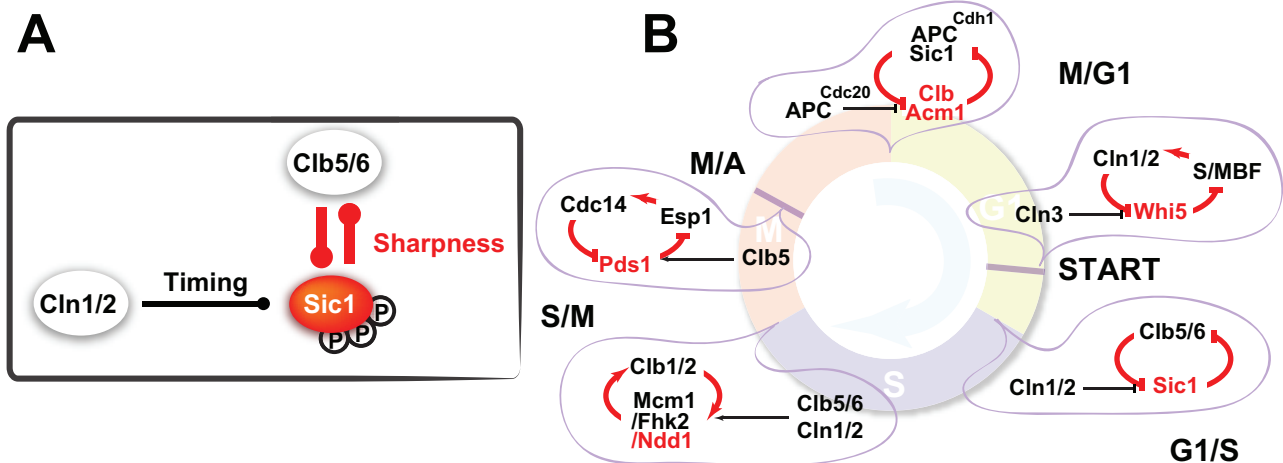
A

Clb5/6

Sharpness

Cln1/2

Timing

Sic1

P

P

P

B

$APC^{Cdh1}$
Sic1

M/G1

$APC^{Cdc20}$

Clb
Acm1

M/A

Cln1/2

S/MBF

Cdc14

Esp1

M

G1

Cln3

Whi5

Pds1

Clb5

START

S/M

Clb5/6

Clb1/2

Mcm1
/Fhk2
/Ndd1

Clb5/6
Cln1/2

S

Cln1/2

Sic1

G1/S